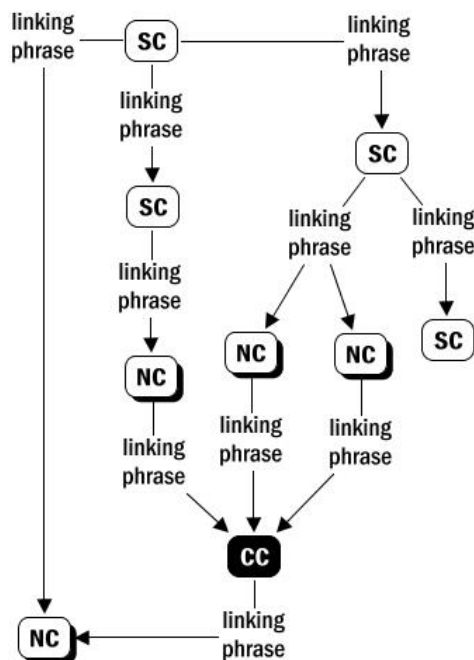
linking phrase

SC

linking phrase

linking phrase

SC

SC

linking phrase

linking phrase

linking phrase

linking phrase

NC

NC

SC

NC

linking phrase

linking phrase

linking phrase

CC

NC

linking phrase